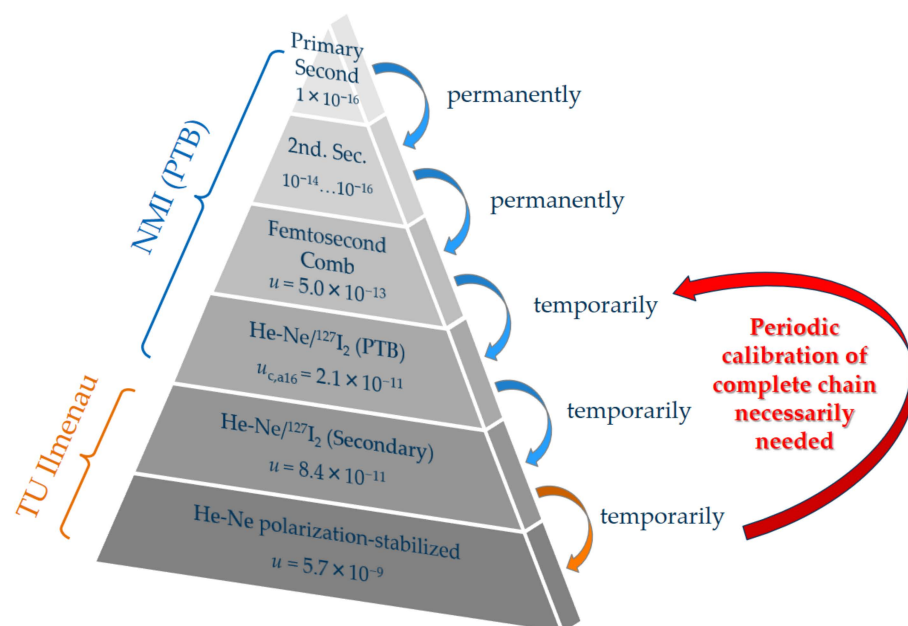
NMI (PTB)

TU Ilmenau

Primary Second
$1 \times 10^{-16}$

permanently

2nd. Sec.
$10^{-14} \ldots 10^{-16}$

permanently

Femtosecond Comb
$u = 5.0 \times 10^{-13}$

temporarily

He-Ne/$^{127}I_2$ (PTB)
$u_{c,a16} = 2.1 \times 10^{-11}$

temporarily

He-Ne/$^{127}I_2$ (Secondary)
$u = 8.4 \times 10^{-11}$

temporarily

He-Ne polarization-stabilized
$u = 5.7 \times 10^{-9}$

Periodic calibration of complete chain necessarily needed